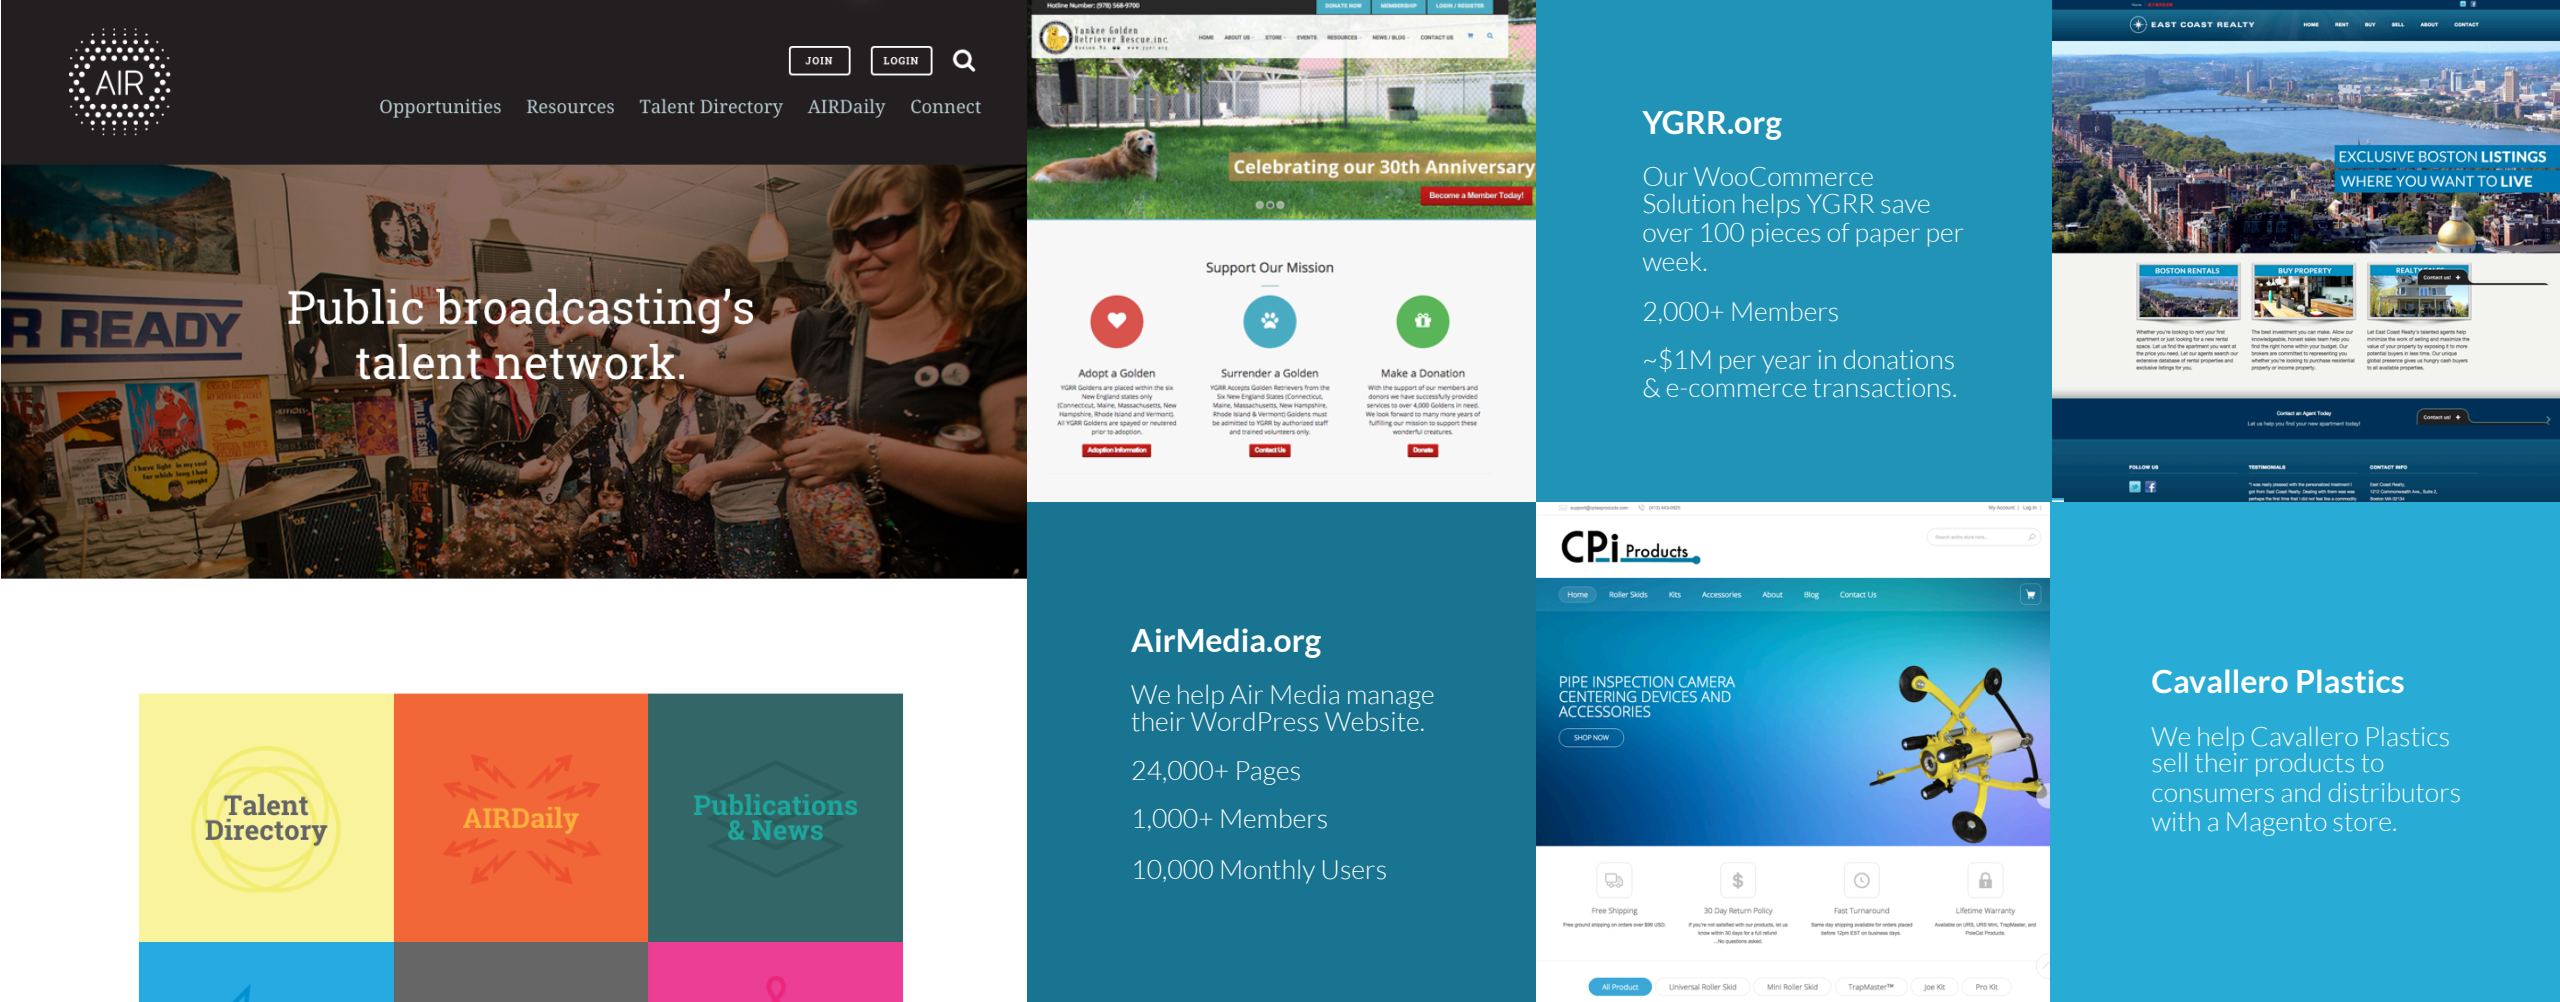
AIR

JOIN LOGIN

Opportunities Resources Talent Directory AIRDaily Connect

R READY

Public broadcasting's talent network.

Talent Directory

AIRDaily

Publications & News

Hotline Number: (978) 568-9700

DONATE NOW MEMBERSHIP LOGIN / REGISTER

Yankee Golden Retriever Rescue, Inc.

HOME ABOUT US STORE EVENTS RESOURCES NEWS / BLOG CONTACT US

Celebrating our 30th Anniversary

Become a Member Today!

Support Our Mission

Adopt a Golden

Surrender a Golden

Make a Donation

Adoption Information

Contact Us

Donate

YGRR.org

Our WooCommerce Solution helps YGRR save over 100 pieces of paper per week.

2,000+ Members

~$1M per year in donations & e-commerce transactions.

EAST COAST REALTY

HOME RENT BUY SELL ABOUT CONTACT

EXCLUSIVE BOSTON LISTINGS
WHERE YOU WANT TO LIVE

BOSTON RENTALS

BUY PROPERTY

FOLLOW US

TESTIMONIALS

CONTACT INFO

AirMedia.org

We help Air Media manage their WordPress Website.

24,000+ Pages

1,000+ Members

10,000 Monthly Users

CPi Products

Home Roller Skids Kits Accessories About Blog Contact Us

PIPE INSPECTION CAMERA CENTERING DEVICES AND ACCESSORIES

SHOP NOW

Free Shipping

30 Day Return Policy

Fast Turnaround

Lifetime Warranty

All Product Universal Roller Skid Mini Roller Skid TrapMaster™ Joe Kit Pro Kit

Cavallero Plastics

We help Cavallero Plastics sell their products to consumers and distributors with a Magento store.